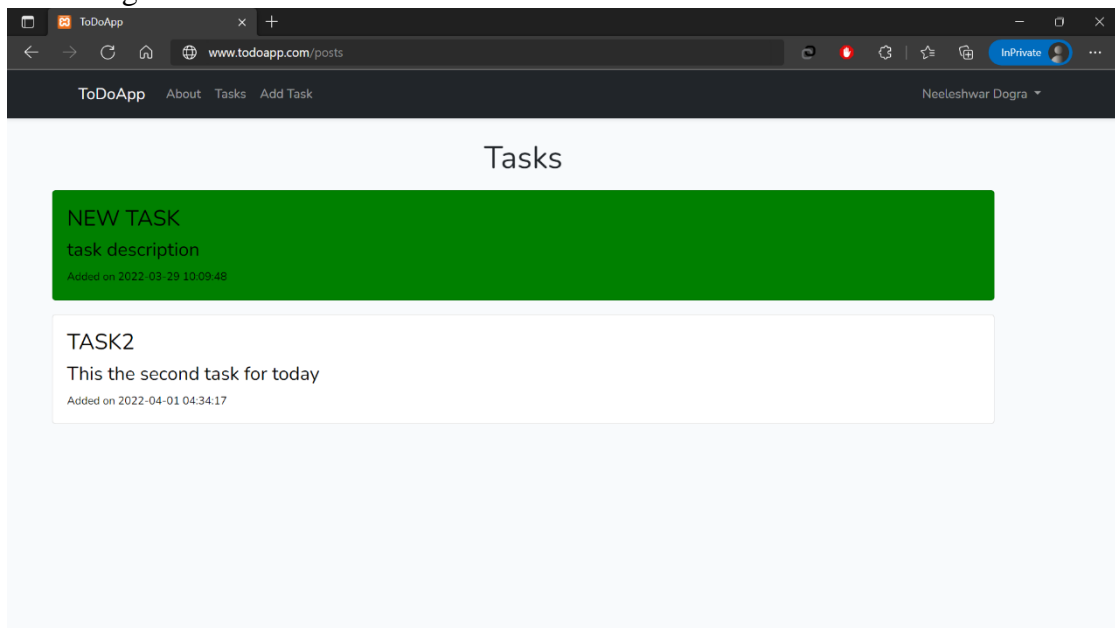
ToDoApp

www.todoapp.com/posts

InPrivate

ToDoApp About Tasks Add Task

Neeleshwar Dogra

Tasks

NEW TASK

task description

Added on 2022-03-29 10:09:48

TASK2

This the second task for today

Added on 2022-04-01 04:34:17